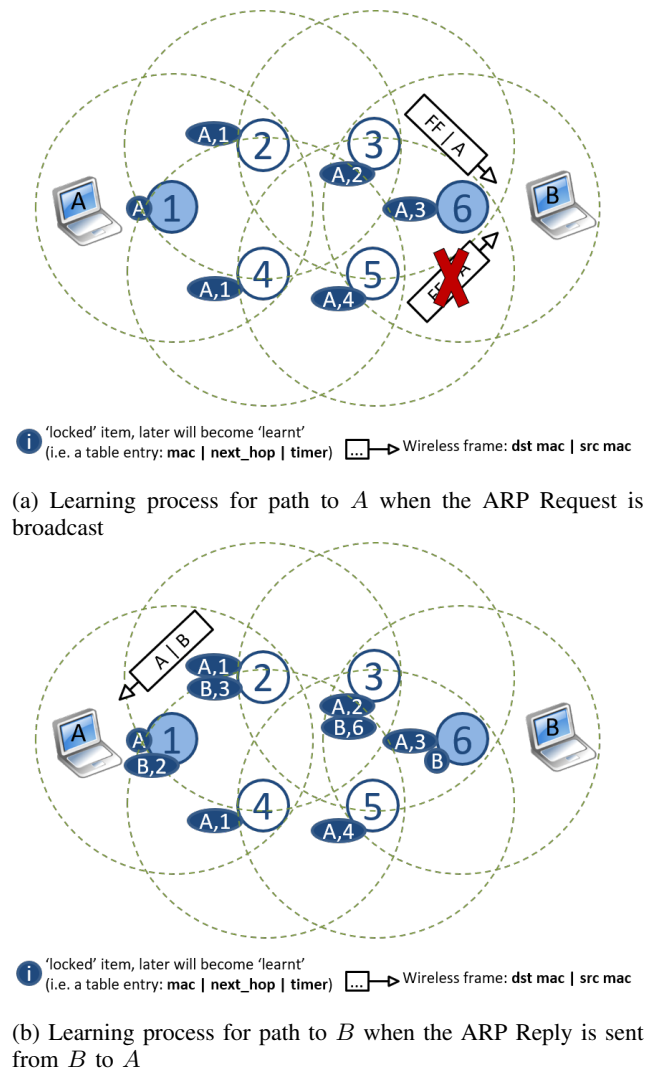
A,1
2
3
FF | A
A,2
A
A
1
A,3
6
B
A,1
4
5
A,4
FF | A

i 'locked' item, later will become 'learnt' (i.e. a table entry: **mac | next_hop | timer**) ... Wireless frame: **dst mac | src mac**

(a) Learning process for path to $A$ when the ARP Request is broadcast

A | B
A,1
B,3
2
3
A,2
B,6
A
A
1
B,2
A,3
6
B
B
A,1
4
5
A,4

i 'locked' item, later will become 'learnt' (i.e. a table entry: **mac | next_hop | timer**) ... Wireless frame: **dst mac | src mac**

(b) Learning process for path to $B$ when the ARP Reply is sent from $B$ to $A$